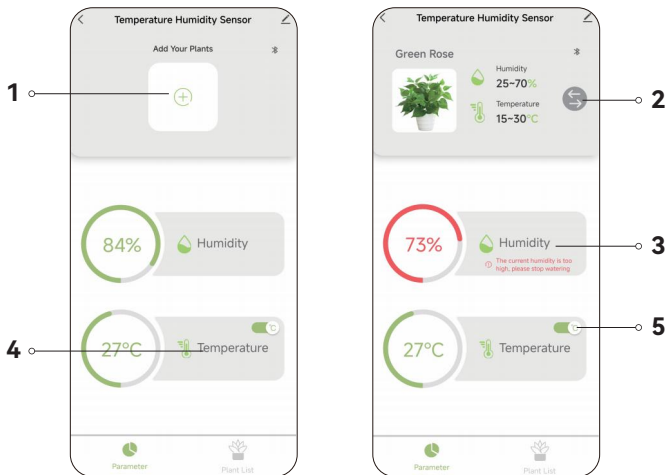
Temperature Humidity Sensor

Add Your Plants

1

84% Humidity

4

27°C Temperature

°C

Parameter Plant List

Temperature Humidity Sensor

Green Rose

Humidity 25~70%

Temperature 15~30°C

2

73% Humidity

The current humidity is too high, please stop watering

3

27°C Temperature

°C

5

Parameter Plant List